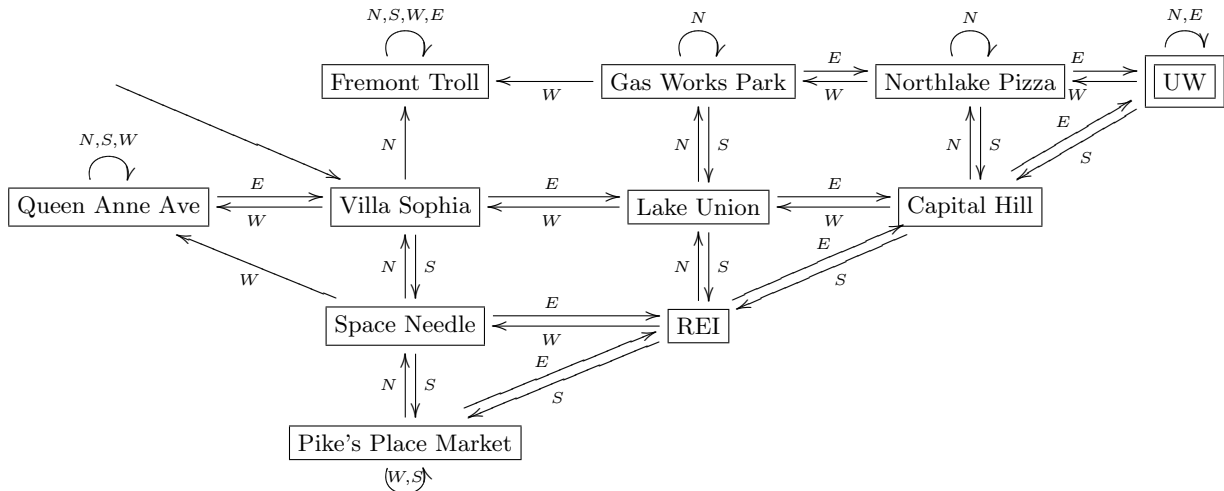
N,S,W,E

N

N

N,E

Fremont Troll

Gas Works Park

Northlake Pizza

UW

W

E

W

E

W

N

N

S

N

S

E

S

N,S,W

Queen Anne Ave

Villa Sophia

Lake Union

Capital Hill

E

W

E

W

E

W

E

S

N

S

N

S

W

Space Needle

REI

E

W

E

S

N

S

Pike's Place Market

W,S